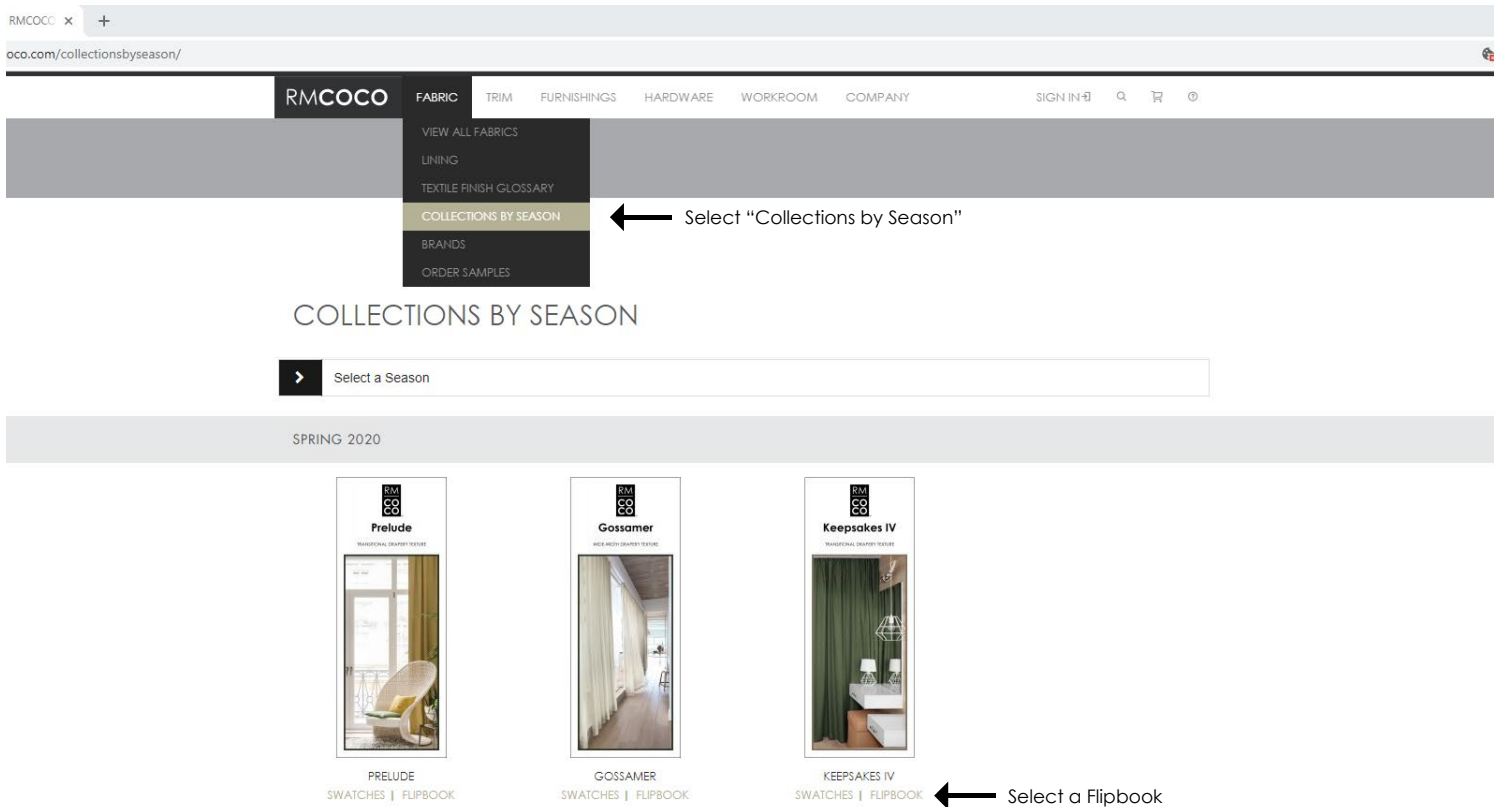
RMCOCO ×   +

oco.com/collectionsbyseason/

RMCOCO FABRIC TRIM FURNISHINGS HARDWARE WORKROOM COMPANY SIGN IN Q

VIEW ALL FABRICS
LINING
TEXTILE FINISH GLOSSARY
COLLECTIONS BY SEASON
BRANDS
ORDER SAMPLES

Select "Collections by Season"

COLLECTIONS BY SEASON

Select a Season

SPRING 2020

RM CO CO
Prelude
TRANSITIONAL DRAPERY TEXTURE

RM CO CO
Gossamer
WIDE-WIDTH DRAPERY TEXTURE

RM CO CO
Keepsakes IV
TRANSITIONAL DRAPERY TEXTURE

PRELUDE
SWATCHES | FLIPBOOK

GOSSAMER
SWATCHES | FLIPBOOK

KEEPSAKES IV
SWATCHES | FLIPBOOK

Select a Flipbook